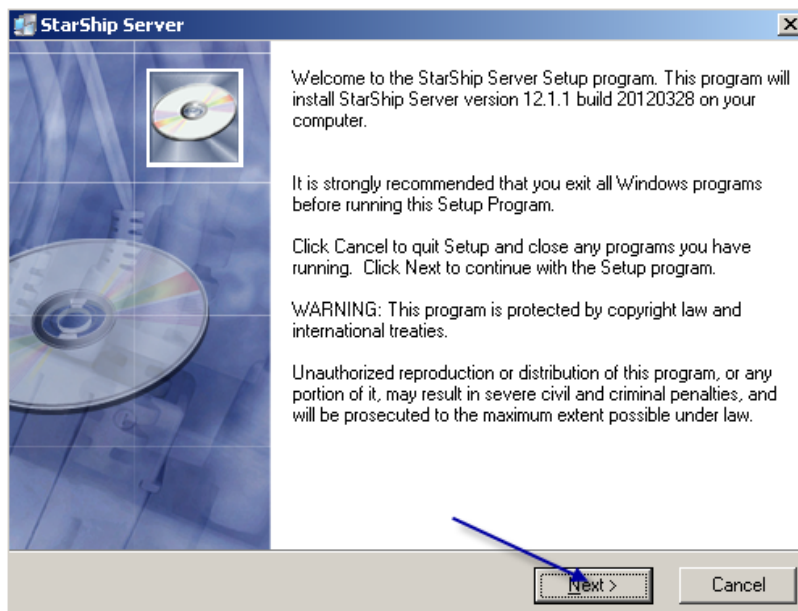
StarShip Server

Welcome to the StarShip Server Setup program. This program will install StarShip Server version 12.1.1 build 20120328 on your computer.

It is strongly recommended that you exit all Windows programs before running this Setup Program.

Click Cancel to quit Setup and close any programs you have running. Click Next to continue with the Setup program.

WARNING: This program is protected by copyright law and international treaties.

Unauthorized reproduction or distribution of this program, or any portion of it, may result in severe civil and criminal penalties, and will be prosecuted to the maximum extent possible under law.

Next >

Cancel